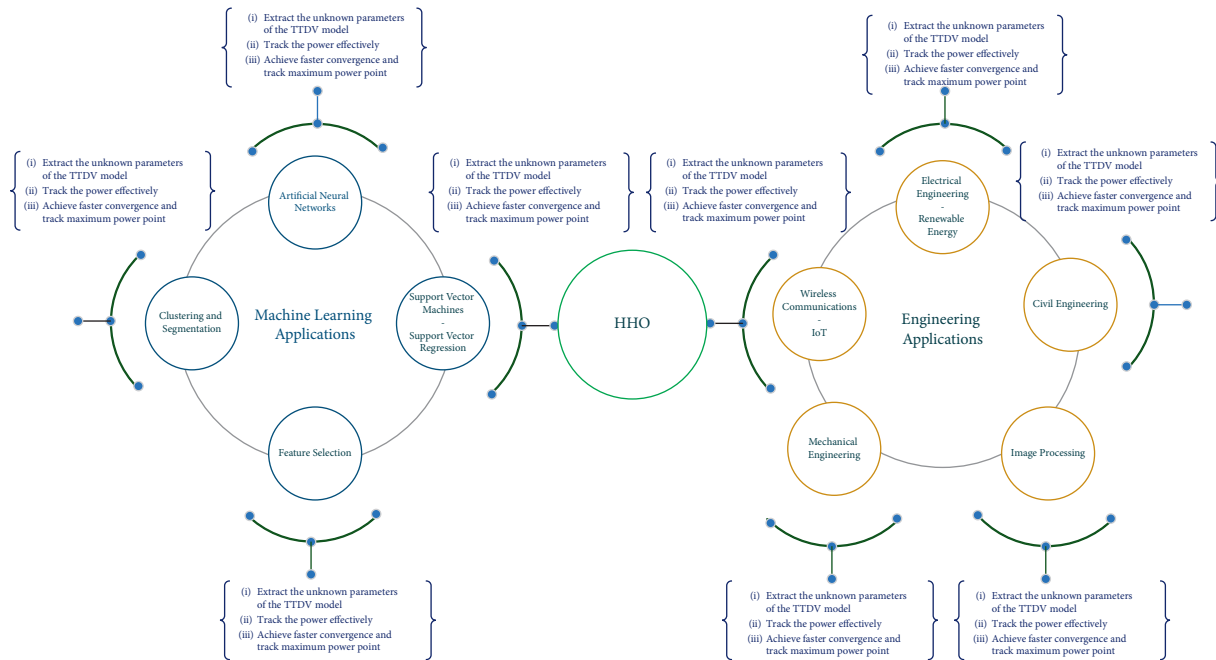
(i) Extract the unknown parameters of the TTDV model
(ii) Track the power effectively
(iii) Achieve faster convergence and track maximum power point

(i) Extract the unknown parameters of the TTDV model
(ii) Track the power effectively
(iii) Achieve faster convergence and track maximum power point

Artificial Neural Networks

(i) Extract the unknown parameters of the TTDV model
(ii) Track the power effectively
(iii) Achieve faster convergence and track maximum power point

Clustering and Segmentation

Machine Learning Applications

Support Vector Machines - Support Vector Regression

Feature Selection

(i) Extract the unknown parameters of the TTDV model
(ii) Track the power effectively
(iii) Achieve faster convergence and track maximum power point

HHO

(i) Extract the unknown parameters of the TTDV model
(ii) Track the power effectively
(iii) Achieve faster convergence and track maximum power point

(i) Extract the unknown parameters of the TTDV model
(ii) Track the power effectively
(iii) Achieve faster convergence and track maximum power point

Electrical Engineering - Renewable Energy

(i) Extract the unknown parameters of the TTDV model
(ii) Track the power effectively
(iii) Achieve faster convergence and track maximum power point

Wireless Communications - IoT

Engineering Applications

Civil Engineering

Mechanical Engineering

Image Processing

(i) Extract the unknown parameters of the TTDV model
(ii) Track the power effectively
(iii) Achieve faster convergence and track maximum power point

(i) Extract the unknown parameters of the TTDV model
(ii) Track the power effectively
(iii) Achieve faster convergence and track maximum power point